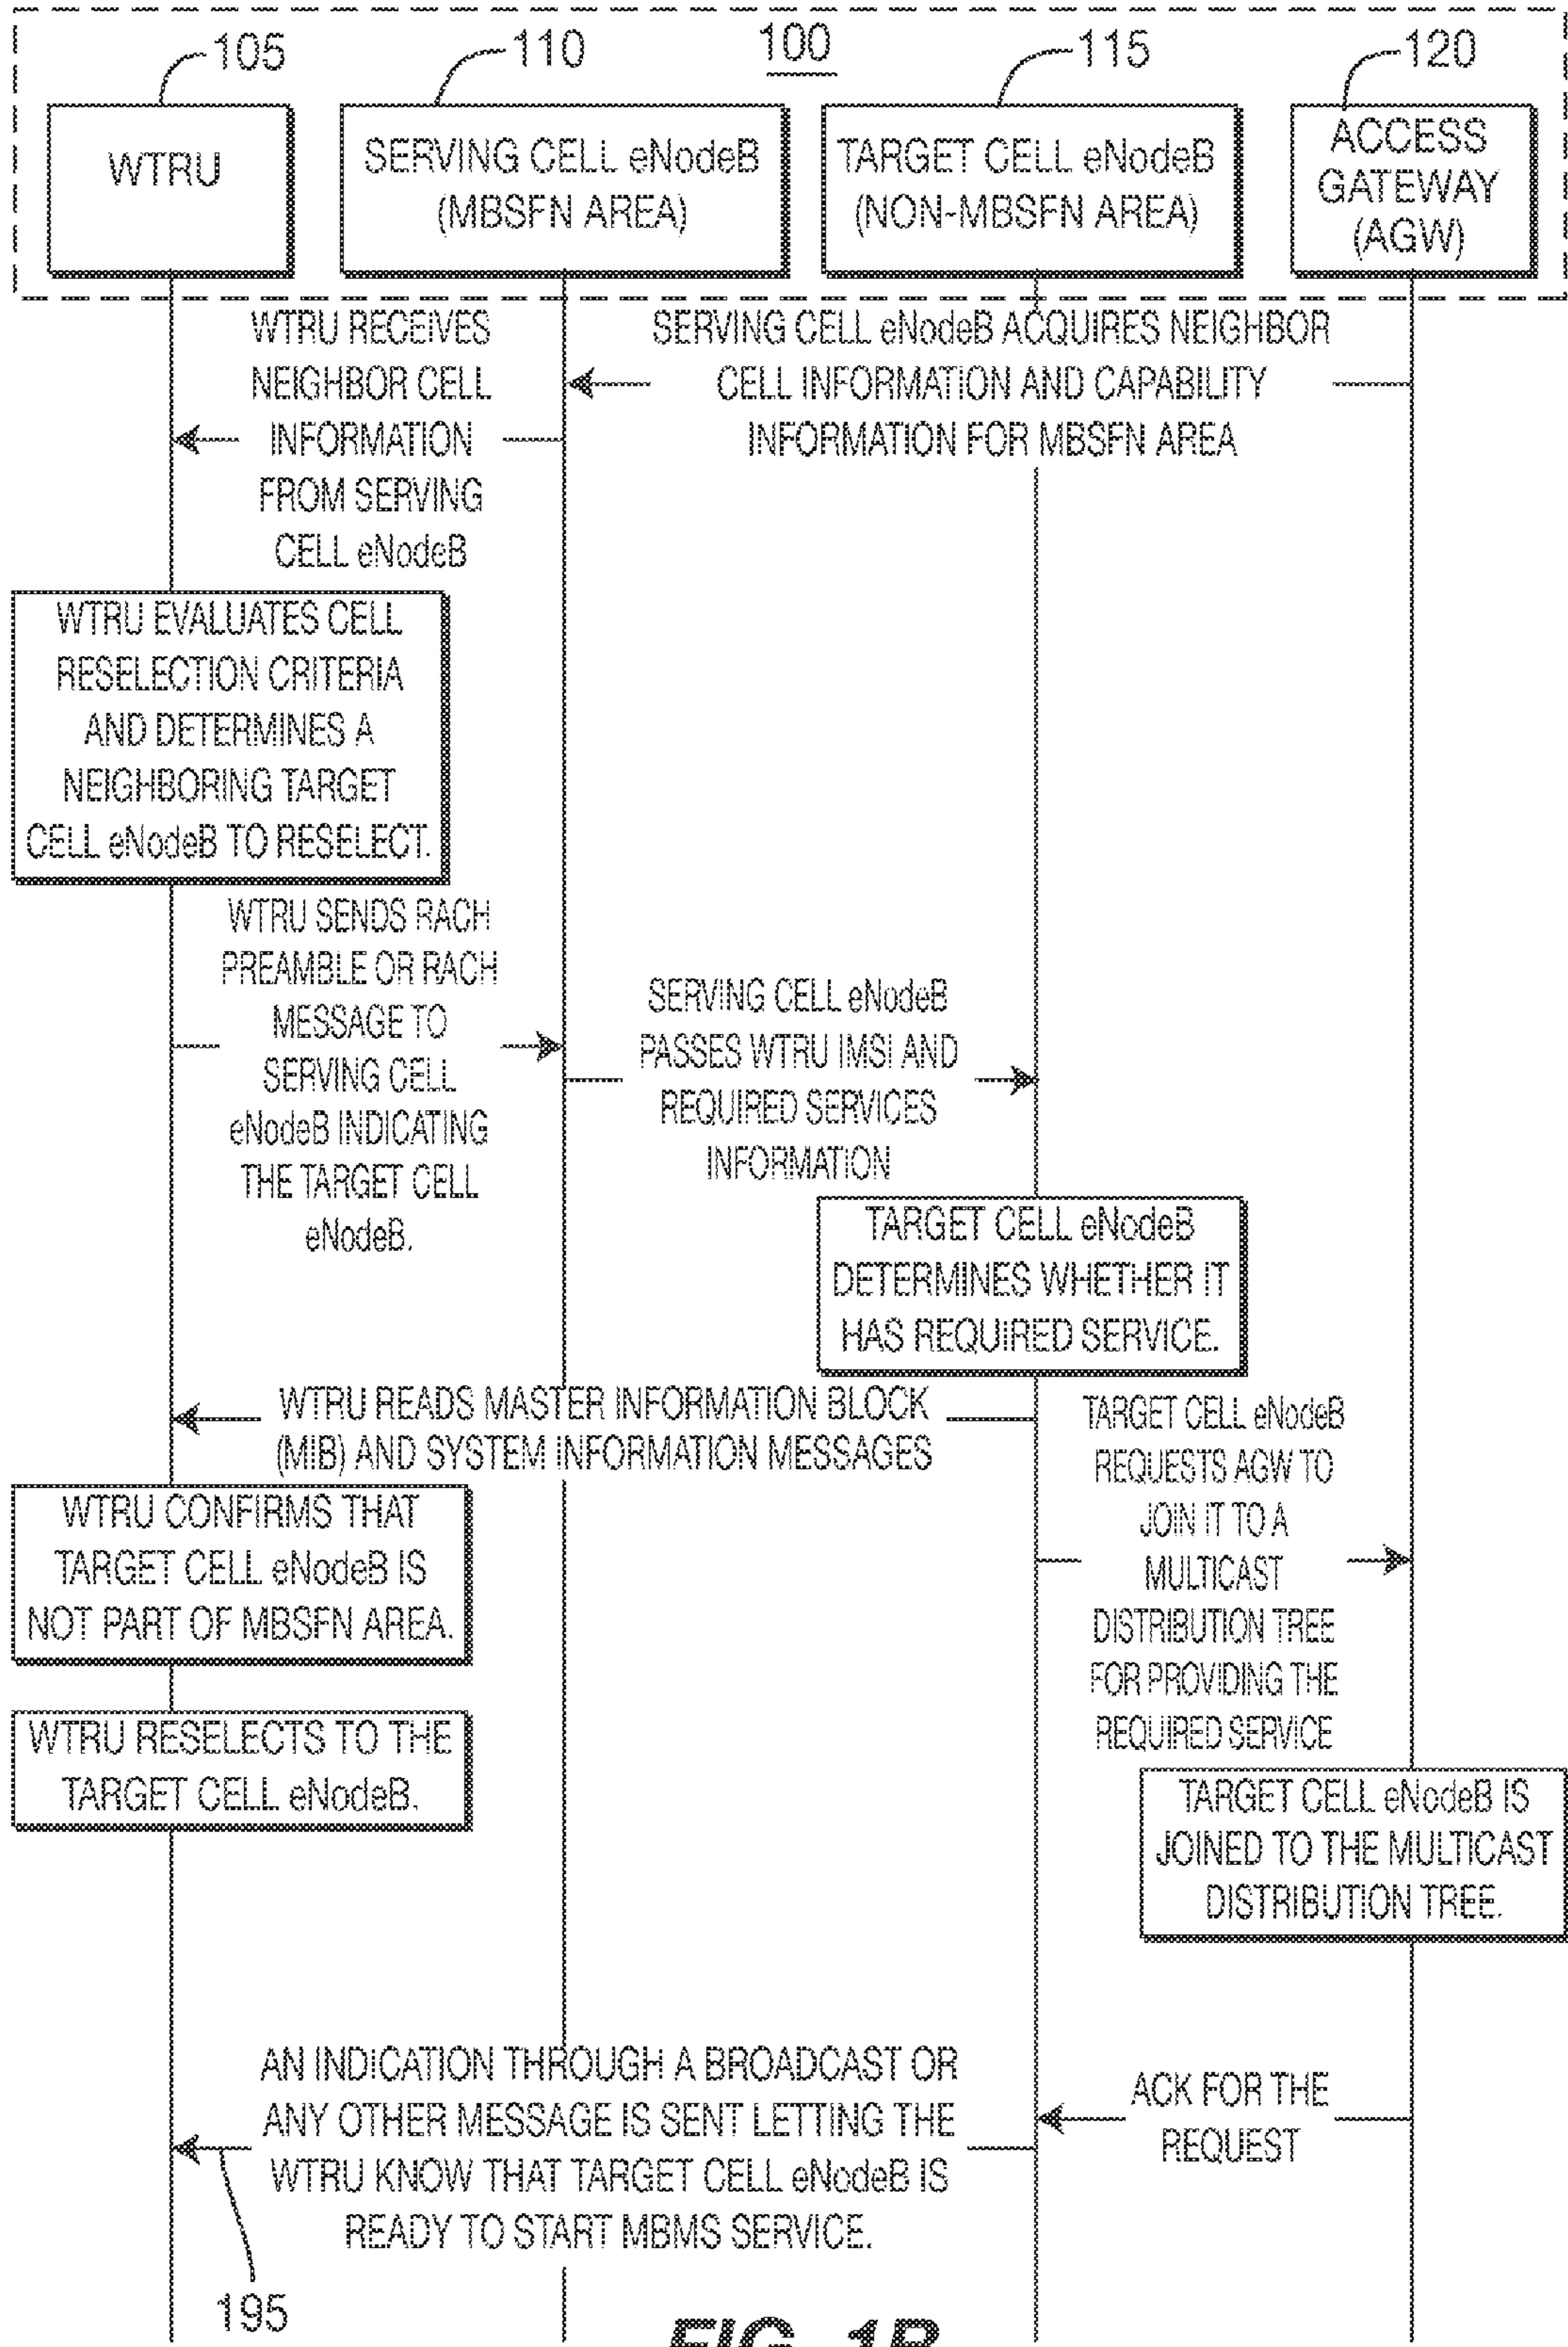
100

105
WTRU

110
SERVING CELL eNodeB (MBSFN AREA)

115
TARGET CELL eNodeB (NON-MBSFN AREA)

120
ACCESS GATEWAY (AGW)

SERVING CELL eNodeB ACQUIRES NEIGHBOR CELL INFORMATION AND CAPABILITY INFORMATION FOR MBSFN AREA

WTRU RECEIVES NEIGHBOR CELL INFORMATION FROM SERVING CELL eNodeB

WTRU EVALUATES CELL RESELECTION CRITERIA AND DETERMINES A NEIGHBORING TARGET CELL eNodeB TO RESELECT.

WTRU SENDS RACH PREAMBLE OR RACH MESSAGE TO SERVING CELL eNodeB INDICATING THE TARGET CELL eNodeB.

SERVING CELL eNodeB PASSES WTRU IMSI AND REQUIRED SERVICES INFORMATION

TARGET CELL eNodeB DETERMINES WHETHER IT HAS REQUIRED SERVICE.

WTRU READS MASTER INFORMATION BLOCK (MIB) AND SYSTEM INFORMATION MESSAGES

TARGET CELL eNodeB REQUESTS AGW TO JOIN IT TO A MULTICAST DISTRIBUTION TREE FOR PROVIDING THE REQUIRED SERVICE

WTRU CONFIRMS THAT TARGET CELL eNodeB IS NOT PART OF MBSFN AREA.

WTRU RESELECTS TO THE TARGET CELL eNodeB.

TARGET CELL eNodeB IS JOINED TO THE MULTICAST DISTRIBUTION TREE.

ACK FOR THE REQUEST

AN INDICATION THROUGH A BROADCAST OR ANY OTHER MESSAGE IS SENT LETTING THE WTRU KNOW THAT TARGET CELL eNodeB IS READY TO START MBMS SERVICE.

195

FIG. 1B